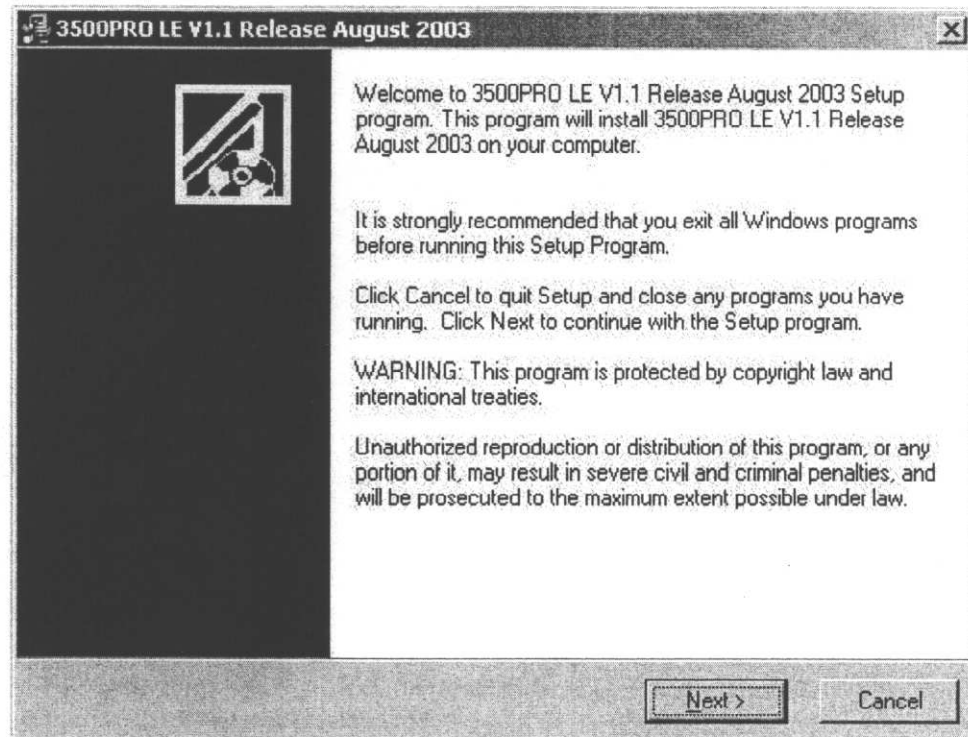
3500PRO LE V1.1 Release August 2003

Welcome to 3500PRO LE V1.1 Release August 2003 Setup program. This program will install 3500PRO LE V1.1 Release August 2003 on your computer.

It is strongly recommended that you exit all Windows programs before running this Setup Program.

Click Cancel to quit Setup and close any programs you have running. Click Next to continue with the Setup program.

WARNING: This program is protected by copyright law and international treaties.

Unauthorized reproduction or distribution of this program, or any portion of it, may result in severe civil and criminal penalties, and will be prosecuted to the maximum extent possible under law.

Next >

Cancel